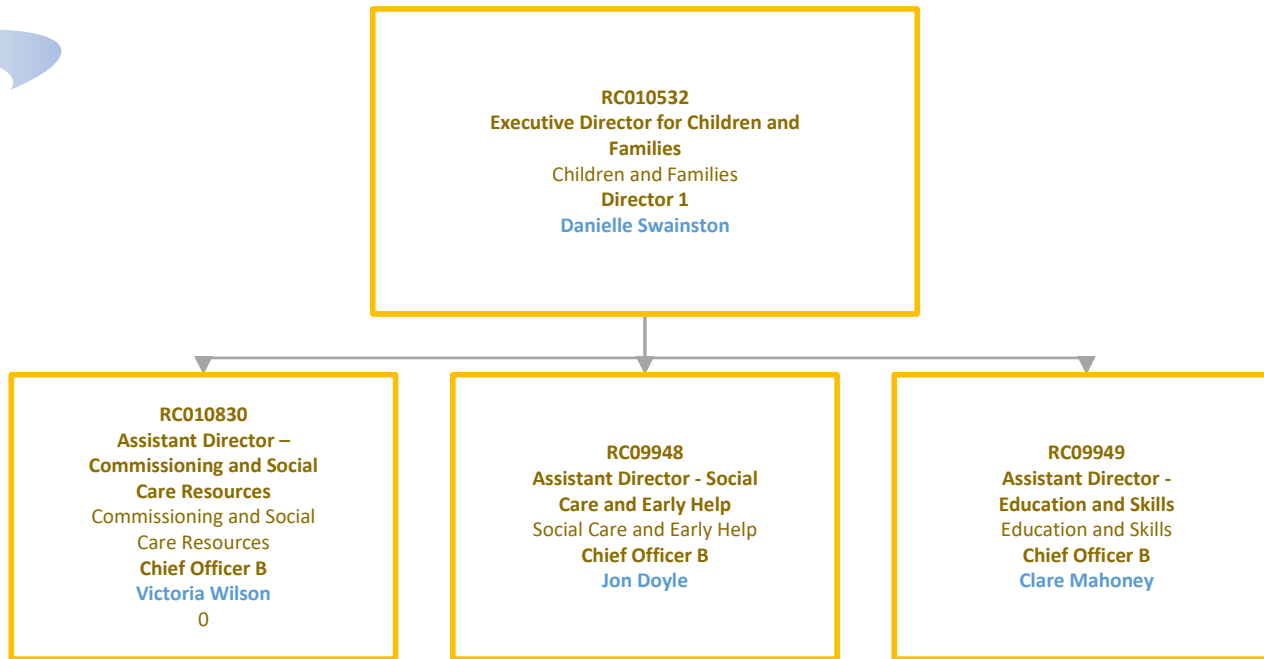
RC010532
Executive Director for Children and Families
Children and Families
Director 1
Danielle Swainston

RC010830
Assistant Director – Commissioning and Social Care Resources
Commissioning and Social Care Resources
Chief Officer B
Victoria Wilson
0

RC09948
Assistant Director - Social Care and Early Help
Social Care and Early Help
Chief Officer B
Jon Doyle

RC09949
Assistant Director - Education and Skills
Education and Skills
Chief Officer B
Clare Mahoney